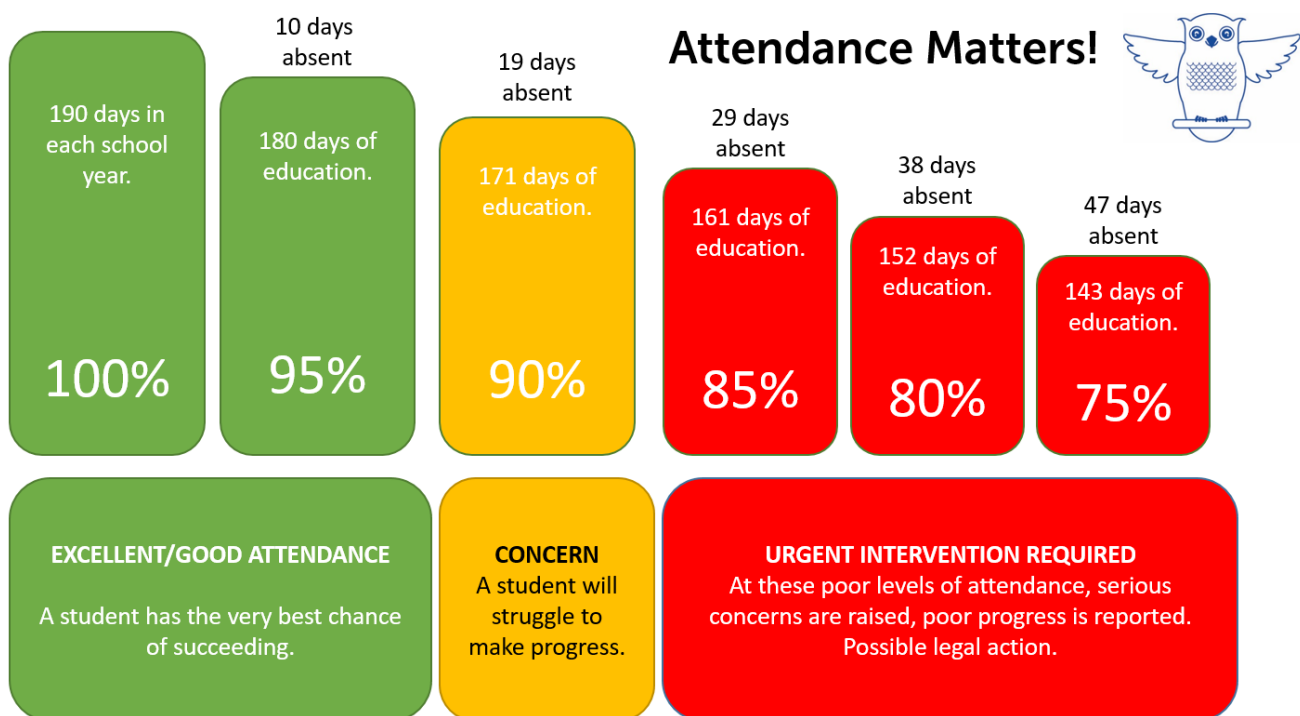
Attendance Matters!

190 days in each school year.

100%

10 days absent

180 days of education.

95%

19 days absent

171 days of education.

90%

29 days absent

161 days of education.

85%

38 days absent

152 days of education.

80%

47 days absent

143 days of education.

75%

EXCELLENT/GOOD ATTENDANCE

A student has the very best chance of succeeding.

CONCERN
A student will struggle to make progress.

URGENT INTERVENTION REQUIRED
At these poor levels of attendance, serious concerns are raised, poor progress is reported. Possible legal action.